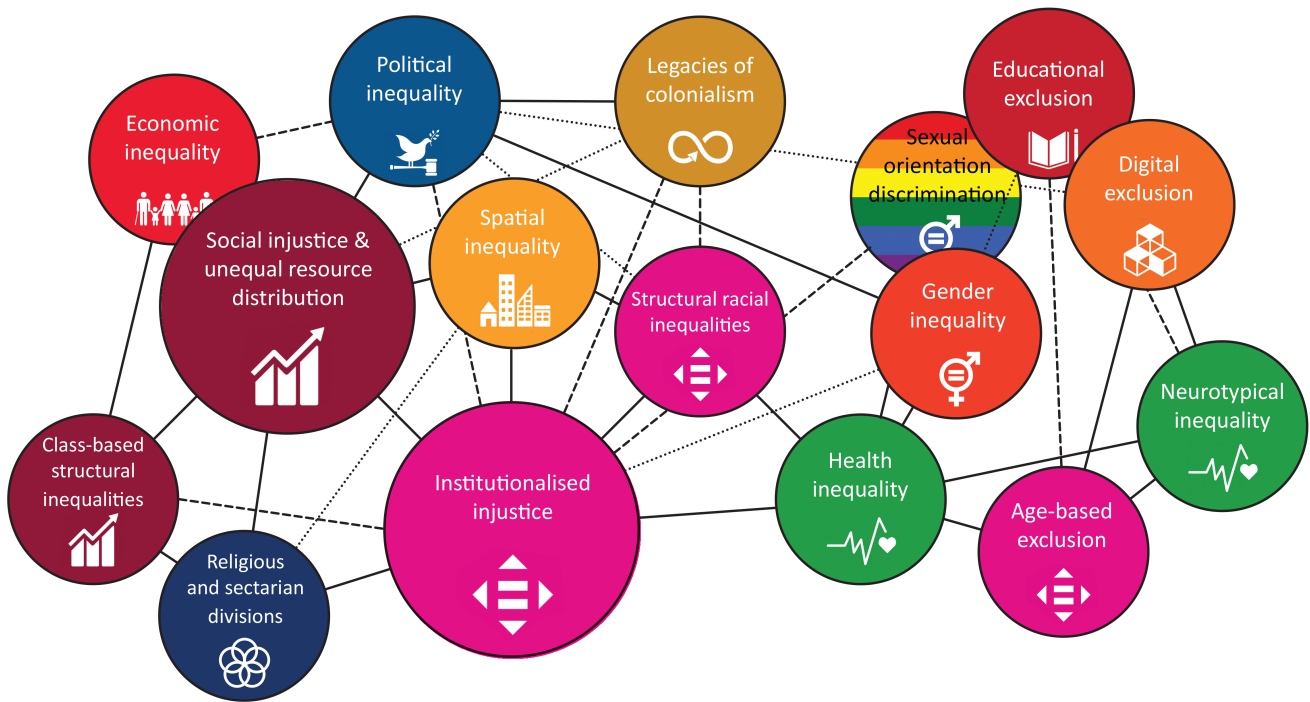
Political inequality

Legacies of colonialism

Educational exclusion

Economic inequality

Sexual orientation discrimination

Digital exclusion

Social injustice & unequal resource distribution

Spatial inequality

Structural racial inequalities

Gender inequality

Neurotypical inequality

Class-based structural inequalities

Institutionalised injustice

Health inequality

Age-based exclusion

Religious and sectarian divisions